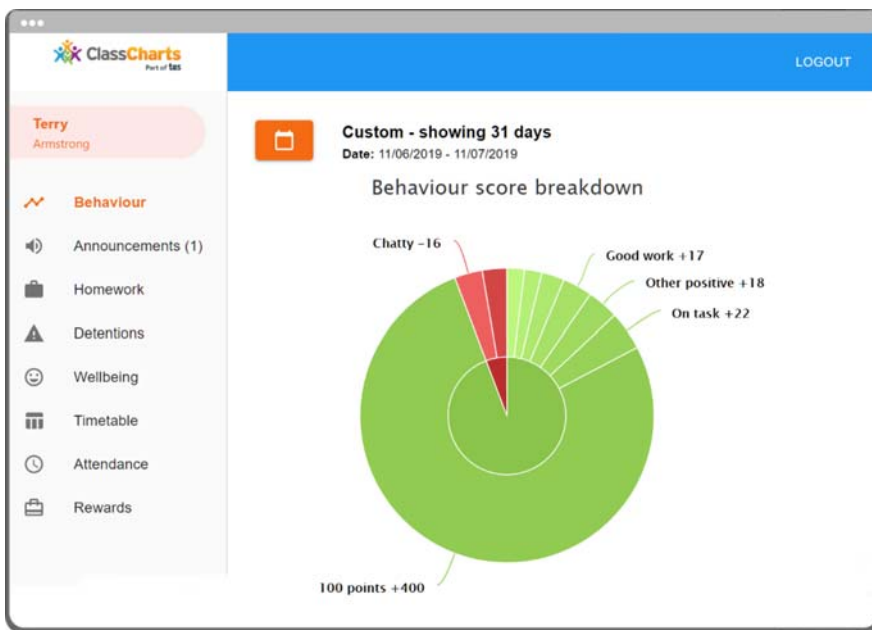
ClassCharts
Part of tes

LOGOUT

Terry
Armstrong

Behaviour
Announcements (1)
Homework
Detentions
Wellbeing
Timetable
Attendance
Rewards

Custom - showing 31 days
Date: 11/06/2019 - 11/07/2019

Behaviour score breakdown

Chatty -16
Good work +17
Other positive +18
On task +22
100 points +400